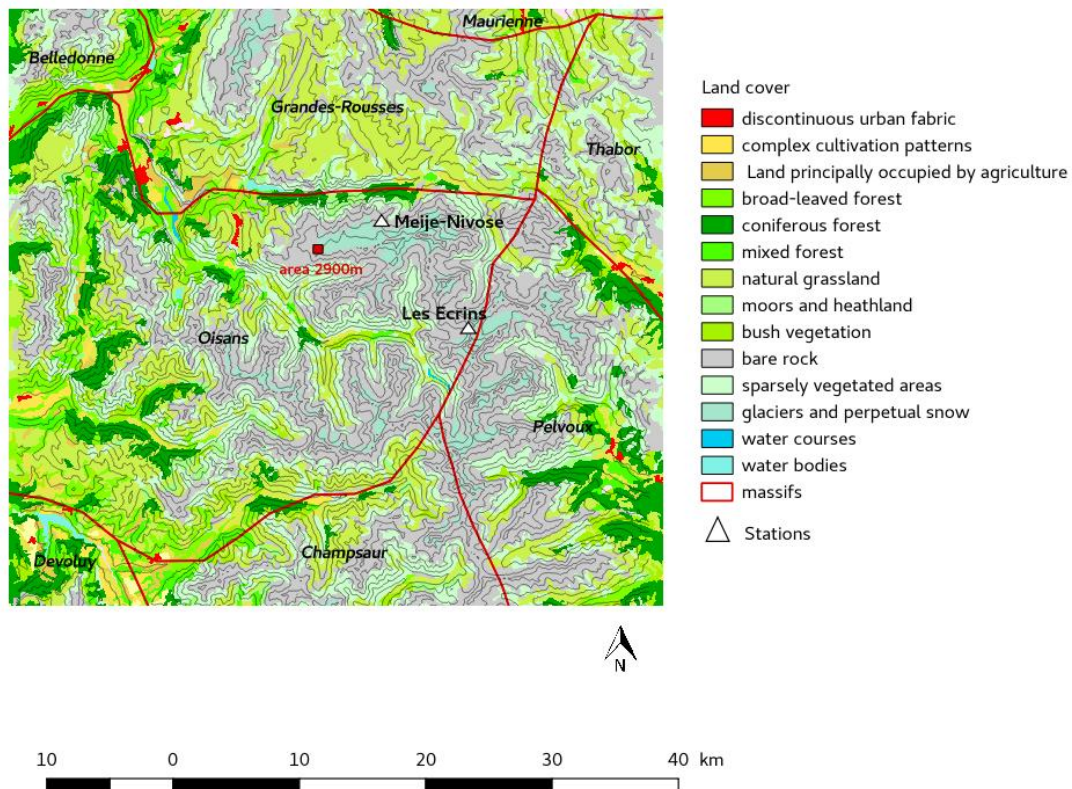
Maurienne
Belledonne
Grandes-Rousses
Thabor
Meije-Nivose
area 2900m
Les Ecrins
Oisans
Pelvoux
Champsaur
Devoluy

Land cover
discontinuous urban fabric
complex cultivation patterns
Land principally occupied by agriculture
broad-leaved forest
coniferous forest
mixed forest
natural grassland
moors and heathland
bush vegetation
bare rock
sparsely vegetated areas
glaciers and perpetual snow
water courses
water bodies
massifs
Stations

N

10 0 10 20 30 40 km